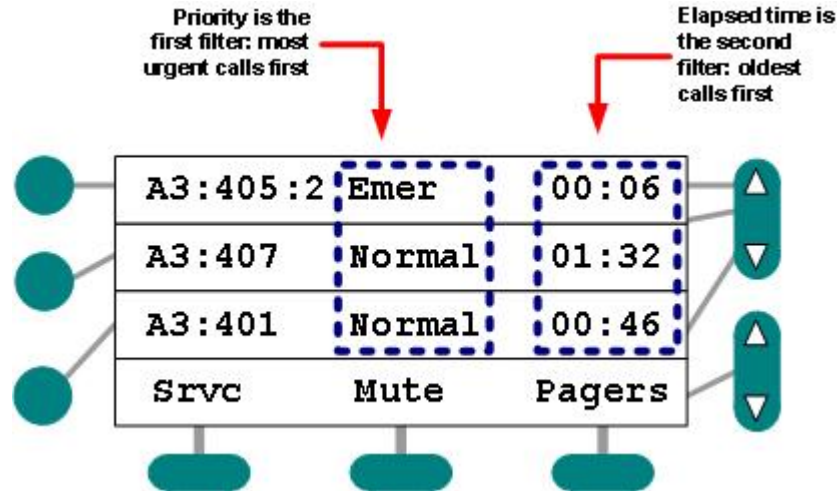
Priority is the first filter: most urgent calls first

Elapsed time is the second filter: oldest calls first

| | | |
|---|---|---|
| A3:405:2 | Emer | 00:06 |
| A3:407 | Normal | 01:32 |
| A3:401 | Normal | 00:46 |
| Srvc | Mute | Pagers |